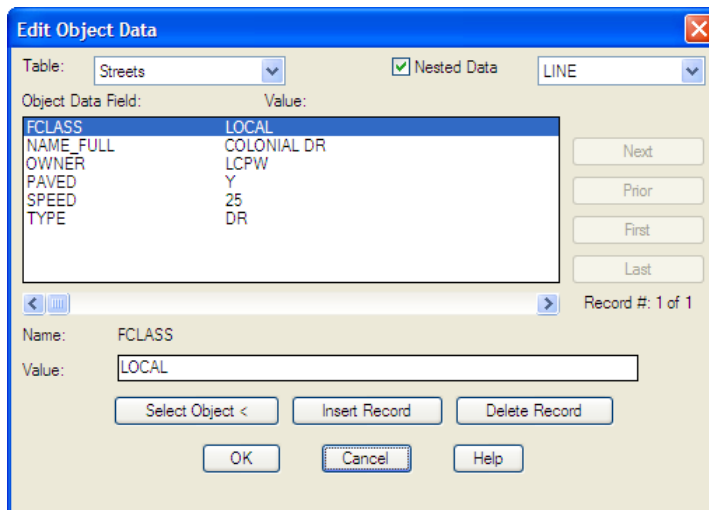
Edit Object Data

Table: Streets

Nested Data

LINE

Object Data Field: Value:

| | |
|---|---|
| FCLASS | LOCAL |
| NAME_FULL | COLONIAL DR |
| OWNER | LCPW |
| PAVED | Y |
| SPEED | 25 |
| TYPE | DR |

Next

Prior

First

Last

Record #: 1 of 1

Name: FCLASS

Value: LOCAL

Select Object <

Insert Record

Delete Record

OK

Cancel

Help